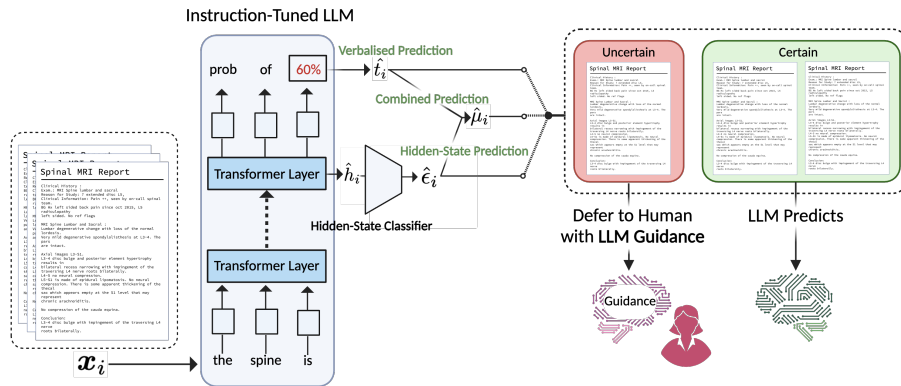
Instruction-Tuned LLM

prob of 60%

Verbalised Prediction $\hat{t}_i$

Combined Prediction $\hat{\mu}_i$

Hidden-State Prediction

Transformer Layer

$\hat{h}_i$

$\hat{\epsilon}_i$

Hidden-State Classifier

Transformer Layer

the spine is

Spinal MRI Report

Clinical history :
Scan : MRI Spine Lumbar and Sacral
Reason for Study: ? extended disc L3,
Clinical Information: Pain ++, seen by on-call spinal team.
NO Hx left sided back pain since Dec 2013, L3 radiculopathy.
Left sided. No ref flags

MRI Spine Lumbar and Sacral :
Lumbar degenerative change with loss of the normal lordosis.
Very mild degenerative spondylolisthesis at L3-4. The pars
are intact.

Axial images L3-S1.
L3-4 disc bulge and posterior element hypertrophy results in
bilateral recess narrowing with impingement of the
traversing L4 nerve roots bilaterally.
L4-5 no neural compression.
L5-S1 is made of epidural lipomatosis. No neural
compression. There is some apparent thickening of the thecal
sac which appears empty at the S1 level that may represent
chronic arachnoiditis.

No compression of the cauda equina.

Conclusion:
L3-4 disc bulge with impingement of the traversing L4 nerve
roots bilaterally.

$\boldsymbol{x}_i$

Uncertain

Certain

Spinal MRI Report

Spinal MRI Report

Spinal MRI Report

Defer to Human with LLM Guidance

LLM Predicts

Guidance